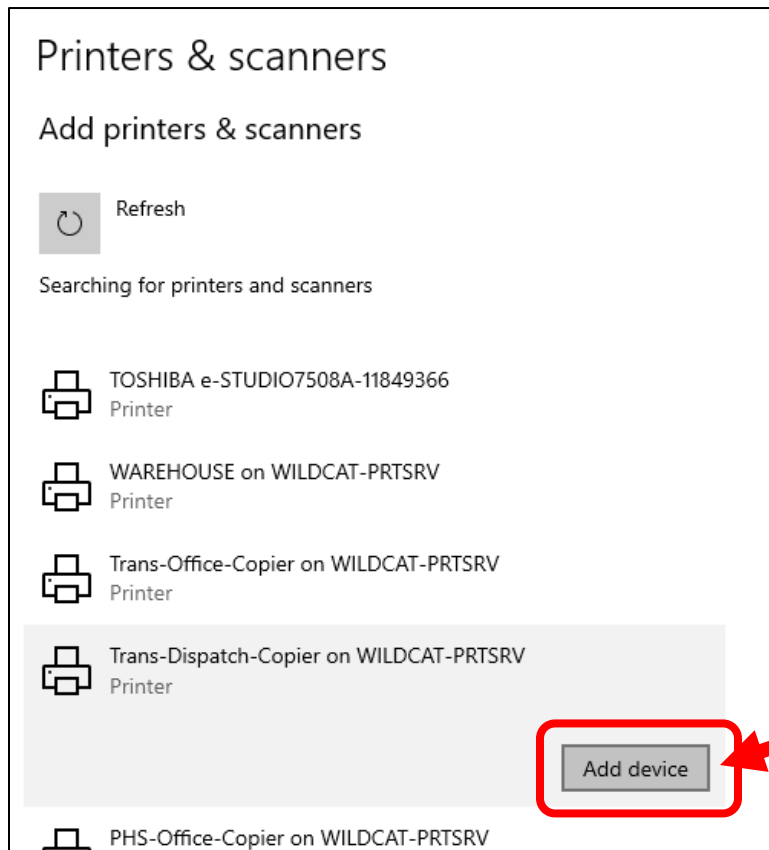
Printers & scanners

Add printers & scanners

Refresh

Searching for printers and scanners

TOSHIBA e-STUDIO7508A-11849366
Printer

WAREHOUSE on WILDCAT-PRTSRV
Printer

Trans-Office-Copier on WILDCAT-PRTSRV
Printer

Trans-Dispatch-Copier on WILDCAT-PRTSRV
Printer

Add device

PHS-Office-Copier on WILDCAT-PRTSRV